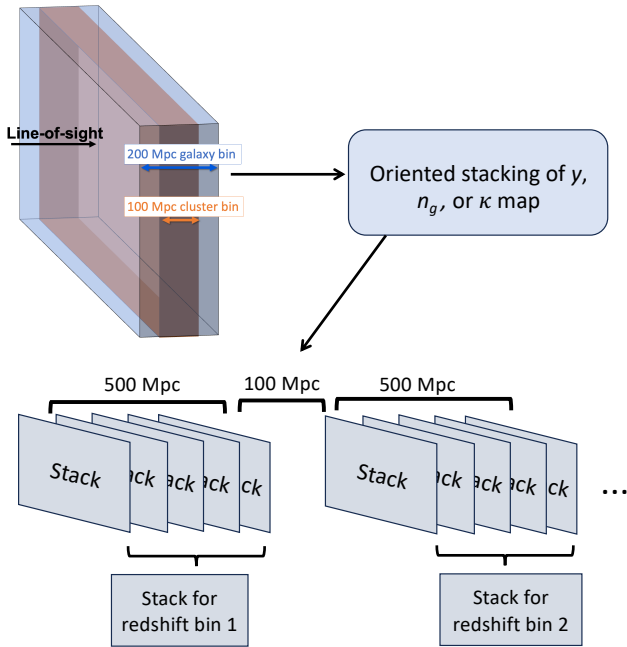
Line-of-sight

200 Mpc galaxy bin

100 Mpc cluster bin

Oriented stacking of $y$, $n_g$, or $\kappa$ map

500 Mpc

100 Mpc

500 Mpc

Stack

ack

ack

ack

ck

Stack

ack

ack

ack

ck

...

Stack for redshift bin 1

Stack for redshift bin 2